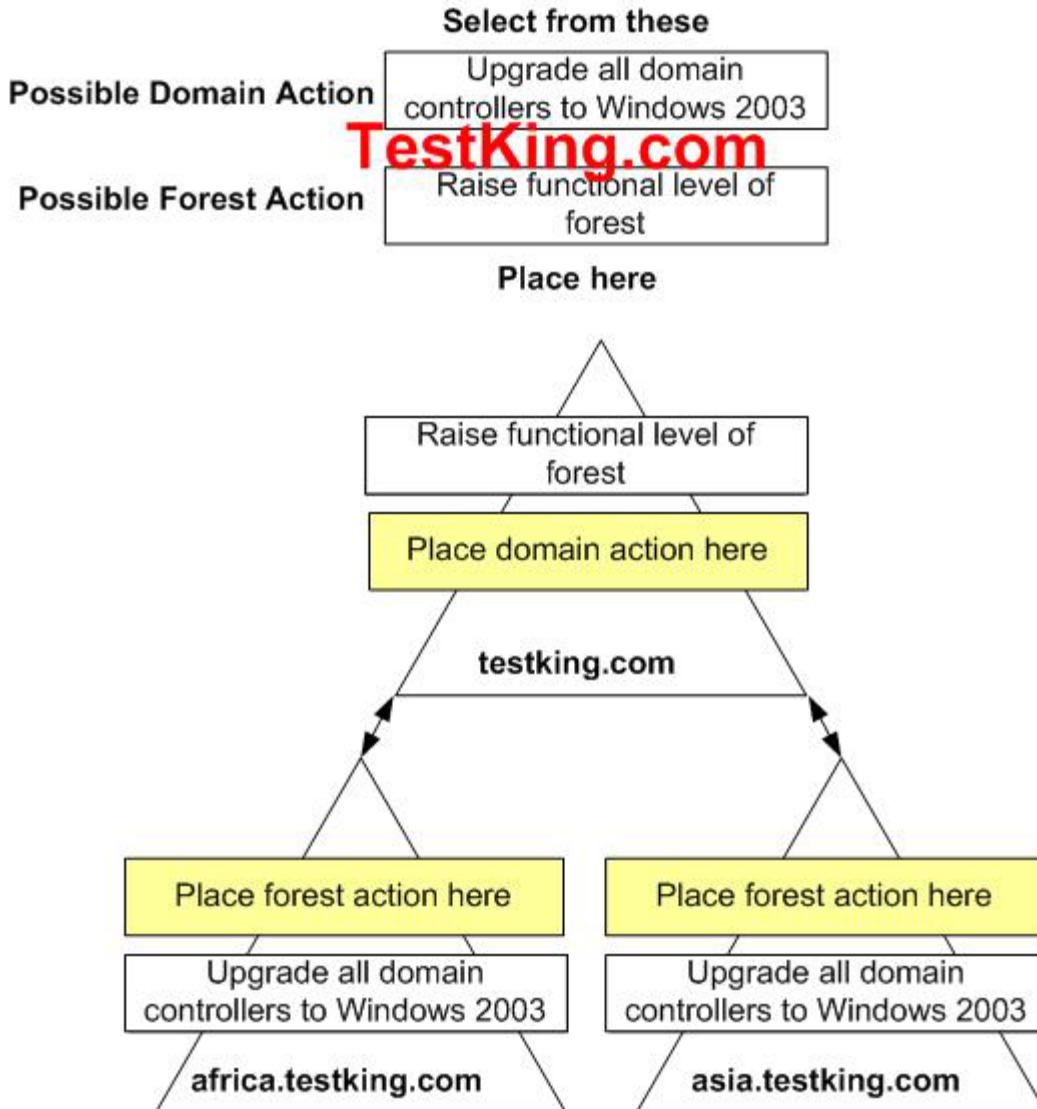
Select from these

Possible Domain Action

Upgrade all domain controllers to Windows 2003

TestKing.com

Possible Forest Action

Raise functional level of forest

Place here

Raise functional level of forest

Place domain action here

testking.com

Place forest action here

Upgrade all domain controllers to Windows 2003

africa.testking.com

Place forest action here

Upgrade all domain controllers to Windows 2003

asia.testking.com